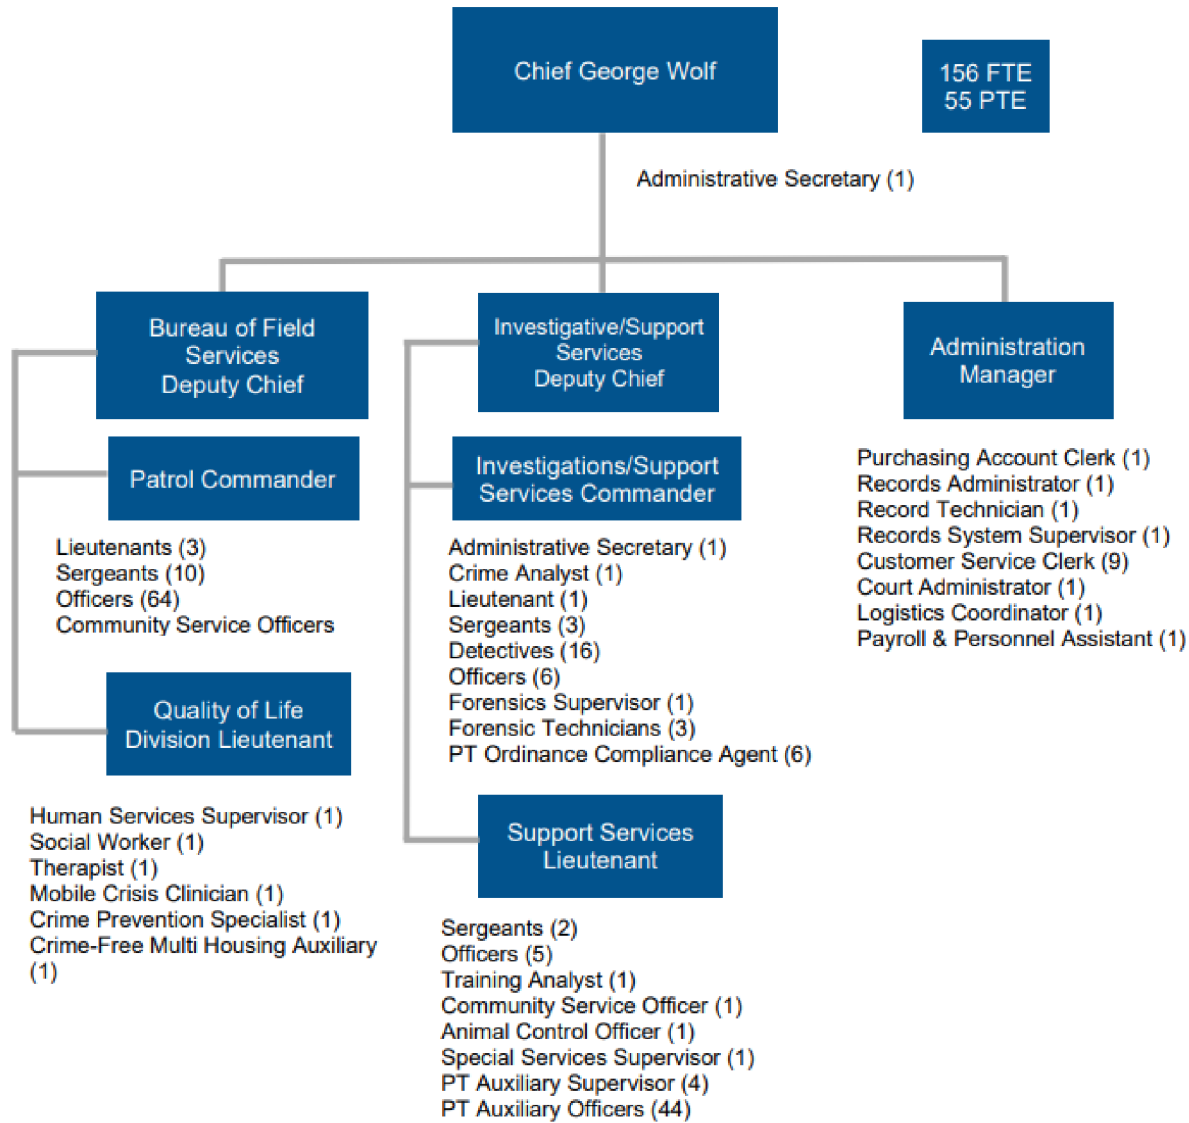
Chief George Wolf

156 FTE
55 PTE

Administrative Secretary (1)

Bureau of Field Services Deputy Chief

Patrol Commander

Lieutenants (3)
Sergeants (10)
Officers (64)
Community Service Officers

Quality of Life Division Lieutenant

Human Services Supervisor (1)
Social Worker (1)
Therapist (1)
Mobile Crisis Clinician (1)
Crime Prevention Specialist (1)
Crime-Free Multi Housing Auxiliary (1)

Investigative/Support Services Deputy Chief

Investigations/Support Services Commander

Administrative Secretary (1)
Crime Analyst (1)
Lieutenant (1)
Sergeants (3)
Detectives (16)
Officers (6)
Forensics Supervisor (1)
Forensic Technicians (3)
PT Ordinance Compliance Agent (6)

Support Services Lieutenant

Sergeants (2)
Officers (5)
Training Analyst (1)
Community Service Officer (1)
Animal Control Officer (1)
Special Services Supervisor (1)
PT Auxiliary Supervisor (4)
PT Auxiliary Officers (44)

Administration Manager

Purchasing Account Clerk (1)
Records Administrator (1)
Record Technician (1)
Records System Supervisor (1)
Customer Service Clerk (9)
Court Administrator (1)
Logistics Coordinator (1)
Payroll & Personnel Assistant (1)